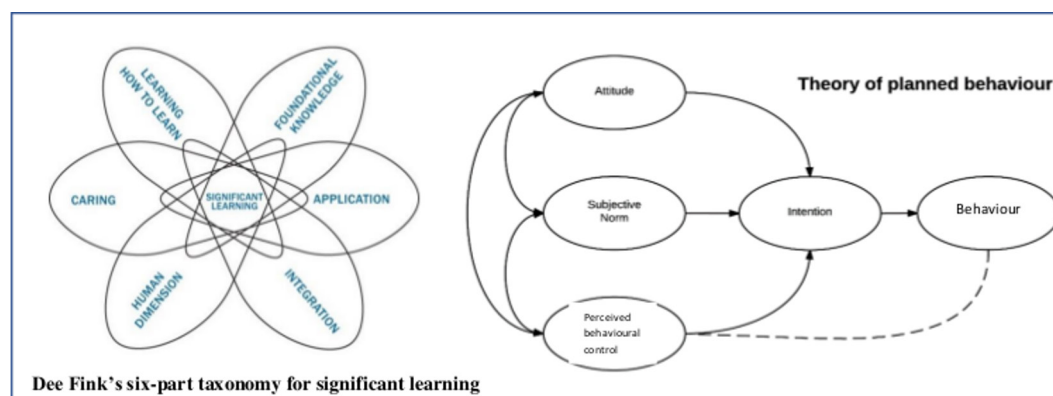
LEARNING HOW TO LEARN

FOUNDATIONAL KNOWLEDGE

CARING

SIGNIFICANT LEARNING

APPLICATION

HUMAN DIMENSION

INTEGRATION

Dee Fink's six-part taxonomy for significant learning

Theory of planned behaviour

Attitude

Subjective Norm

Intention

Behaviour

Perceived behavioural control